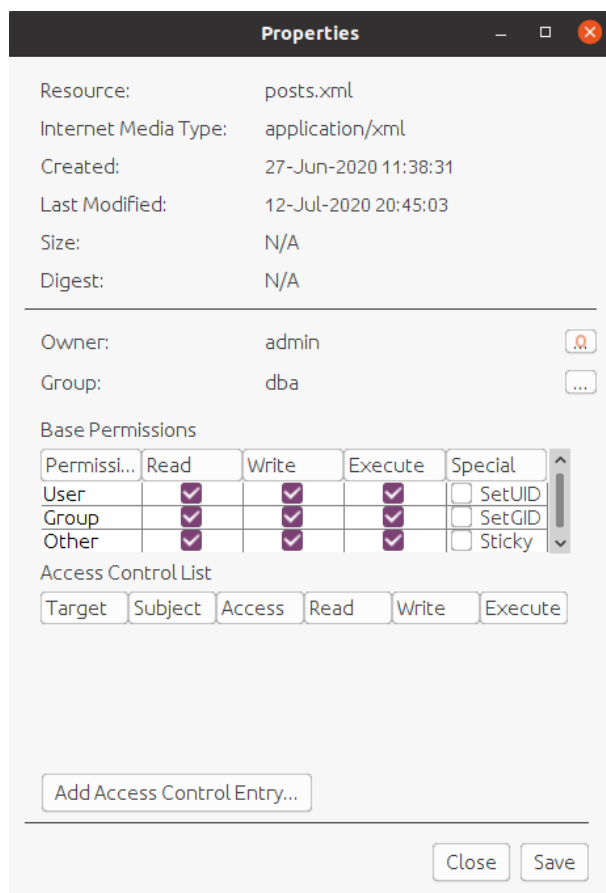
Properties

Resource: posts.xml
Internet Media Type: application/xml
Created: 27-Jun-2020 11:38:31
Last Modified: 12-Jul-2020 20:45:03
Size: N/A
Digest: N/A

Owner: admin
Group: dba ...

Base Permissions

| Permissi... | Read | Write | Execute | Special |
|---|---|---|---|---|
| User | ☑ | ☑ | ☑ | ☐ SetUID |
| Group | ☑ | ☑ | ☑ | ☐ SetGID |
| Other | ☑ | ☑ | ☑ | ☐ Sticky |

Access Control List

| Target | Subject | Access | Read | Write | Execute |
|---|---|---|---|---|---|

Add Access Control Entry...

Close Save